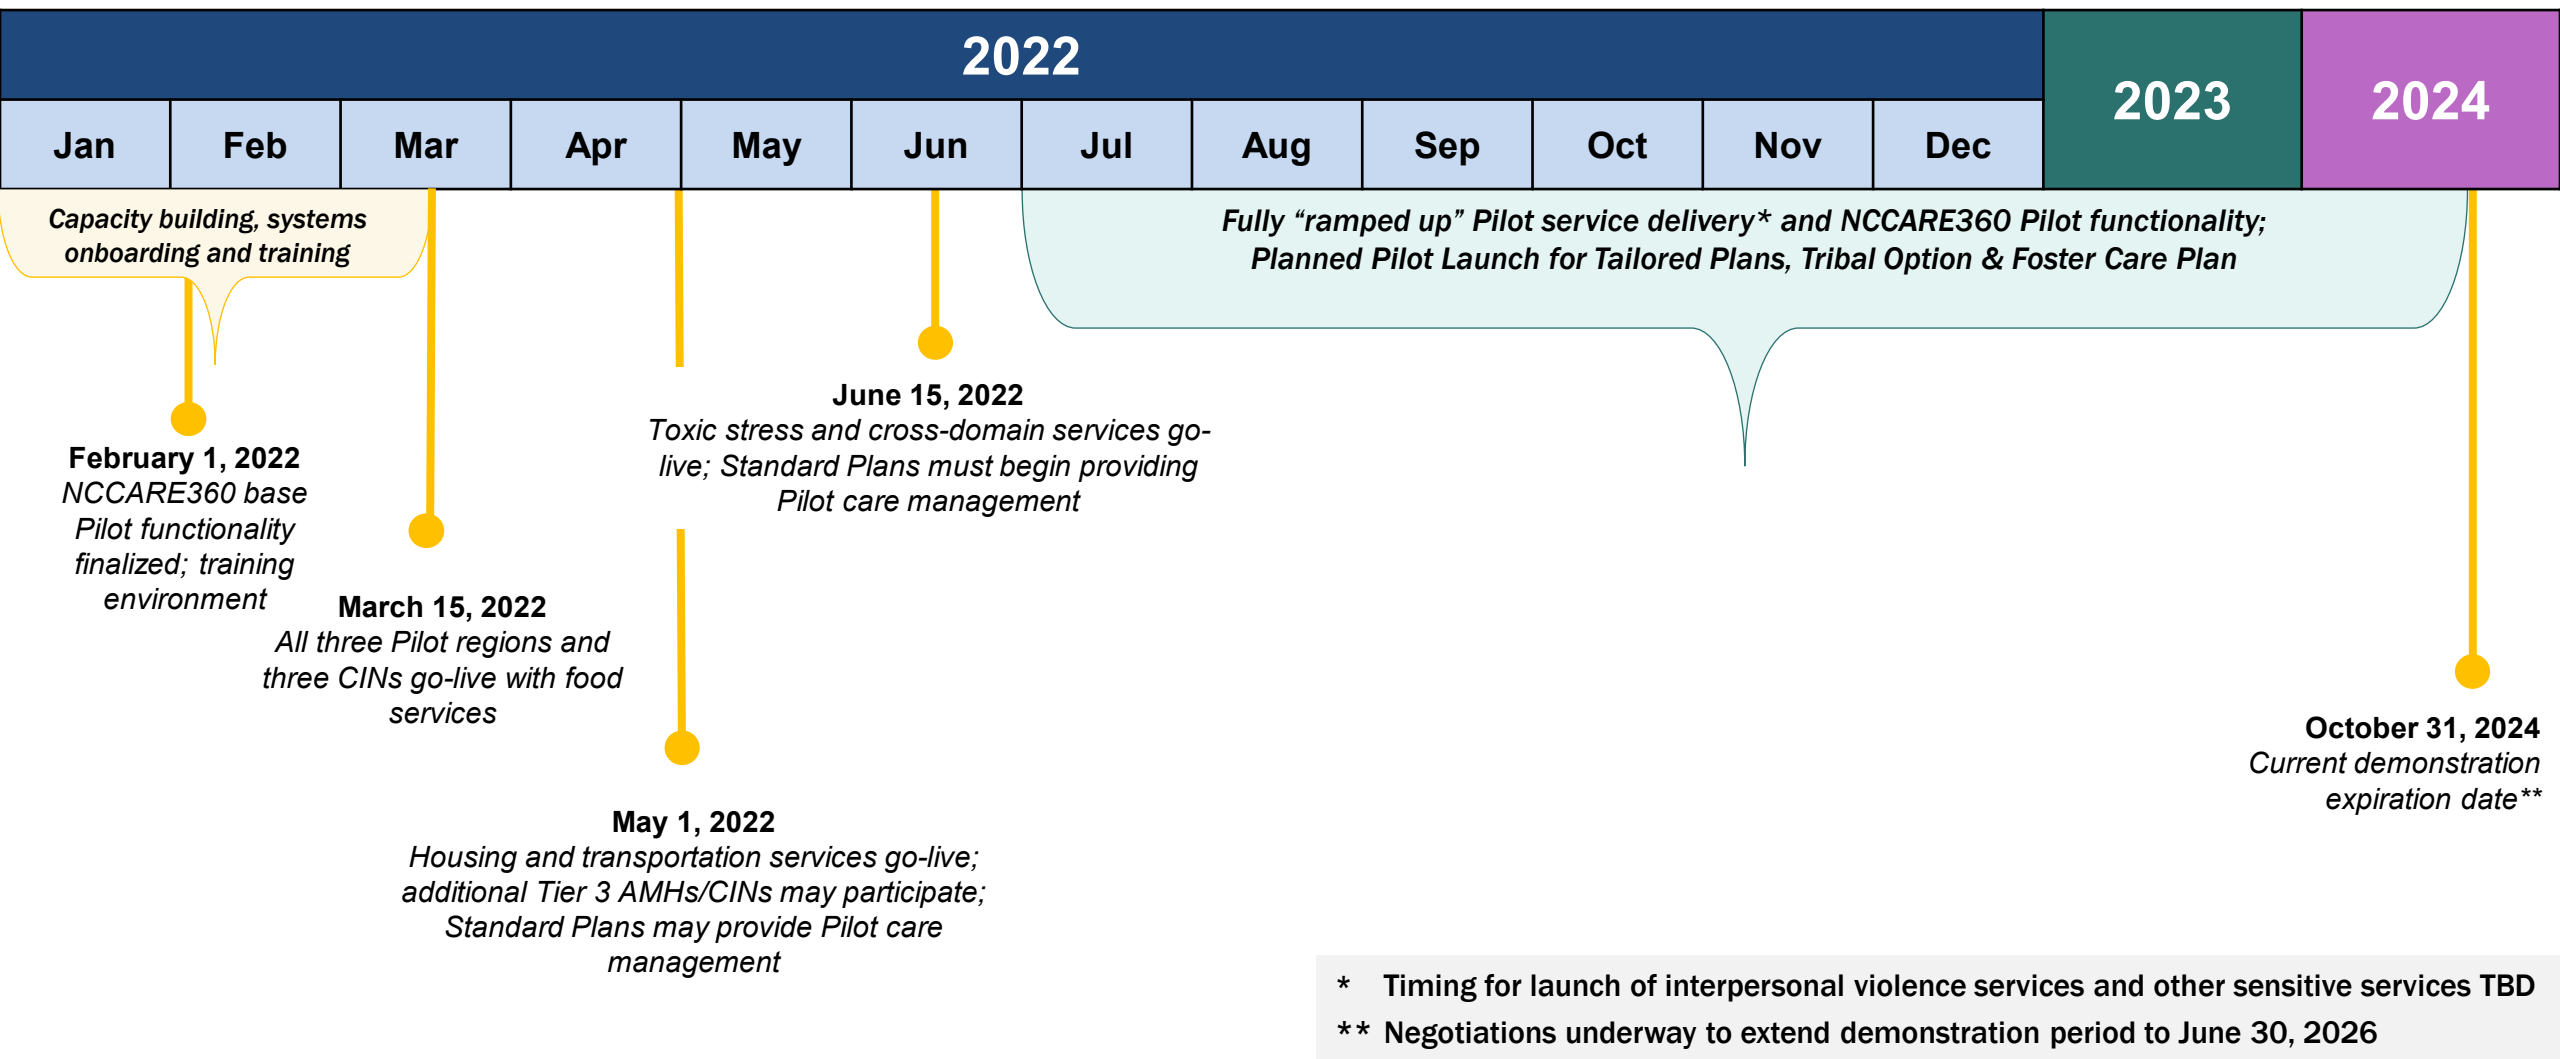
2022

2023

2024

| Jan | Feb | Mar | Apr | May | Jun | Jul | Aug | Sep | Oct | Nov | Dec |
|---|---|---|---|---|---|---|---|---|---|---|---|

Capacity building, systems onboarding and training

Fully "ramped up" Pilot service delivery* and NCCARE360 Pilot functionality; Planned Pilot Launch for Tailored Plans, Tribal Option & Foster Care Plan

June 15, 2022
Toxic stress and cross-domain services go-live; Standard Plans must begin providing Pilot care management

February 1, 2022
NCCARE360 base Pilot functionality finalized; training environment

March 15, 2022
All three Pilot regions and three CINs go-live with food services

October 31, 2024
Current demonstration expiration date**

May 1, 2022
Housing and transportation services go-live; additional Tier 3 AMHs/CINs may participate; Standard Plans may provide Pilot care management

* Timing for launch of interpersonal violence services and other sensitive services TBD
** Negotiations underway to extend demonstration period to June 30, 2026